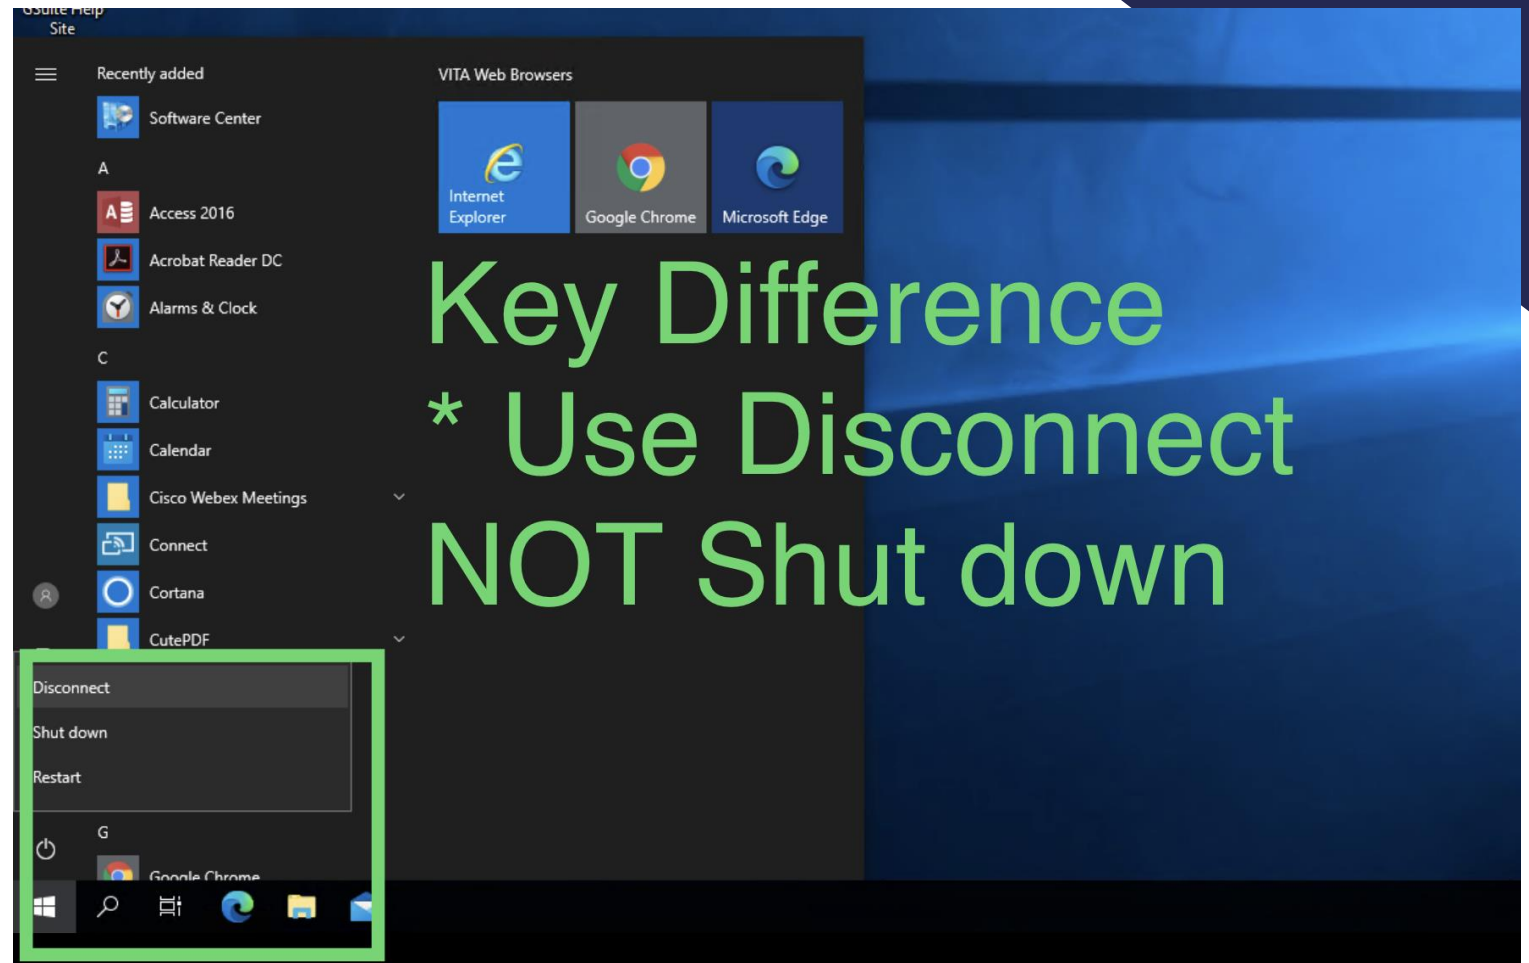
GSuite Help Site

Recently added

Software Center

A

Access 2016

Acrobat Reader DC

Alarms & Clock

C

Calculator

Calendar

Cisco Webex Meetings

Connect

Cortana

CutePDF

Disconnect

Shut down

Restart

G

Google Chrome

VITA Web Browsers

Internet Explorer

Google Chrome

Microsoft Edge

Key Difference
* Use Disconnect
NOT Shut down